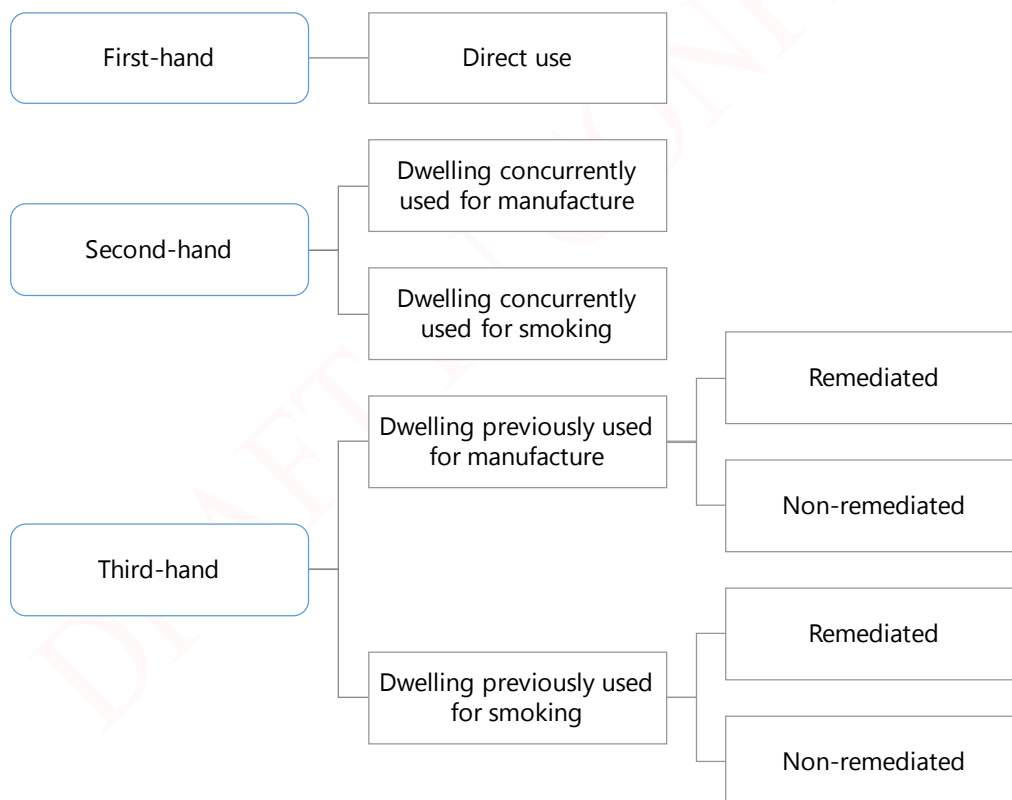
First-hand

Direct use

Second-hand

Dwelling concurrently used for manufacture

Dwelling concurrently used for smoking

Third-hand

Dwelling previously used for manufacture

Remediated

Non-remediated

Dwelling previously used for smoking

Remediated

Non-remediated

DRAFT FOR CONSULTATION